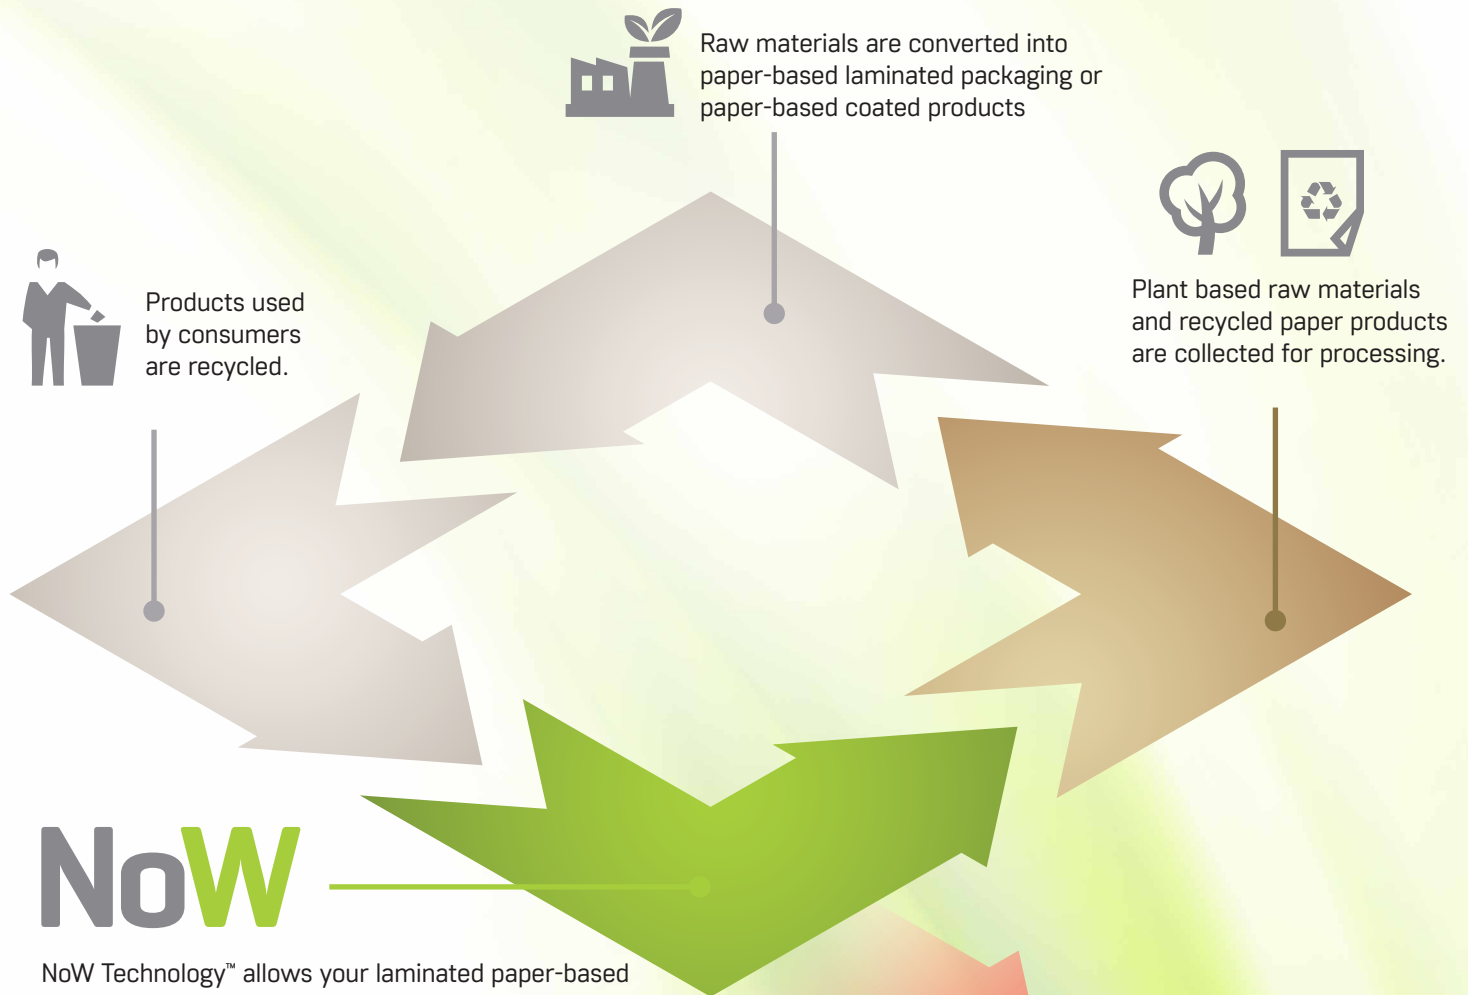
Raw materials are converted into paper-based laminated packaging or paper-based coated products

Plant based raw materials and recycled paper products are collected for processing.

Products used by consumers are recycled.

NoW

NoW Technology™ allows your laminated paper-based